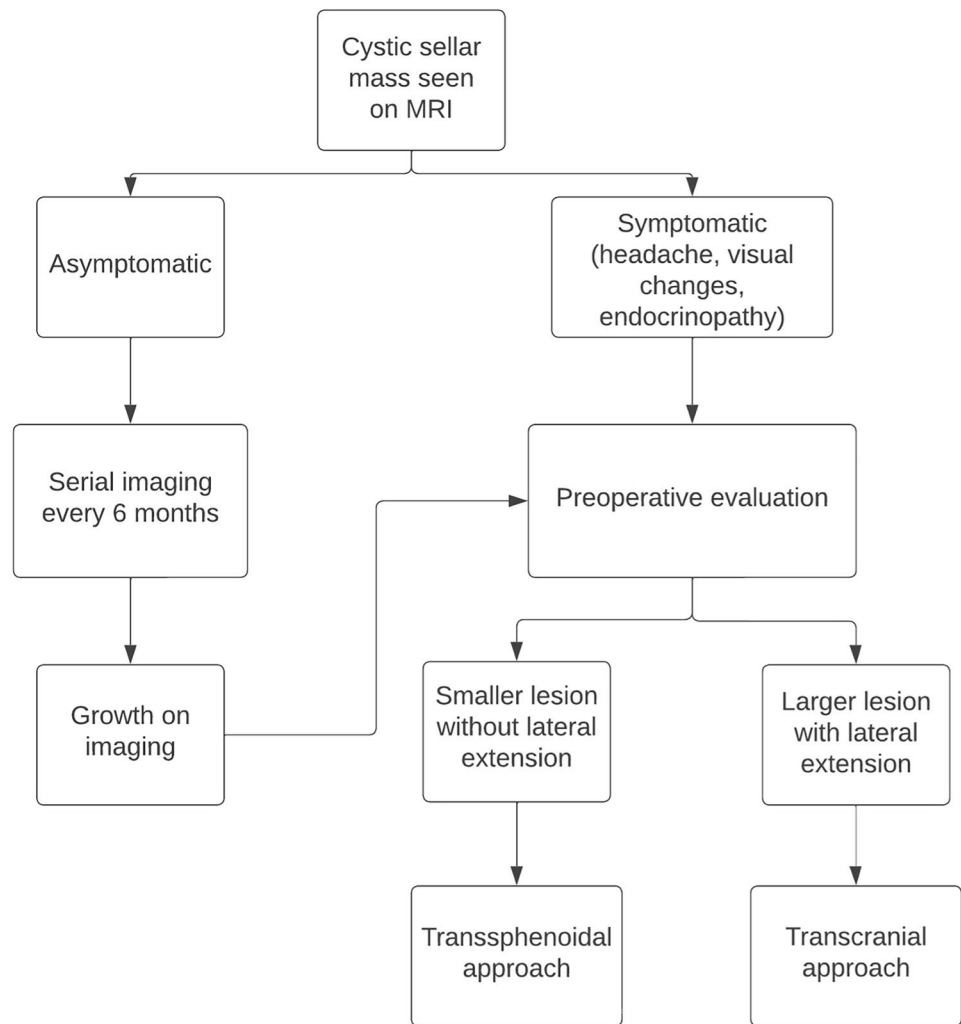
Cystic sellar mass seen on MRI

Asymptomatic

Symptomatic (headache, visual changes, endocrinopathy)

Serial imaging every 6 months

Preoperative evaluation

Growth on imaging

Smaller lesion without lateral extension

Larger lesion with lateral extension

Transsphenoidal approach

Transcranial approach